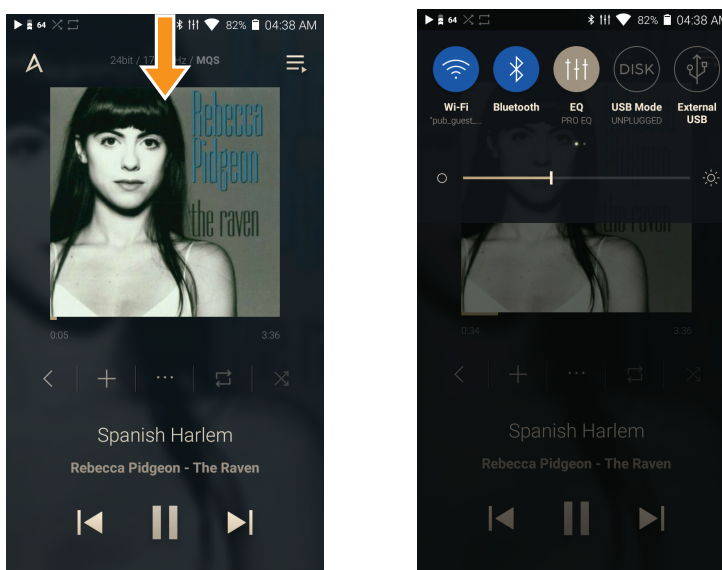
64 82% 04:38 AM

24bit / 17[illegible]z / MQS

Rebecca Pidgeon the raven

0:05 3:36

Spanish Harlem

Rebecca Pidgeon - The Raven

64 82% 04:38 AM

Wi-Fi
"pub_guest_...

Bluetooth

EQ
PRO EQ

DISK
USB Mode
UNPLUGGED

External USB

the raven

0:34 3:36

Spanish Harlem

Rebecca Pidgeon - The Raven